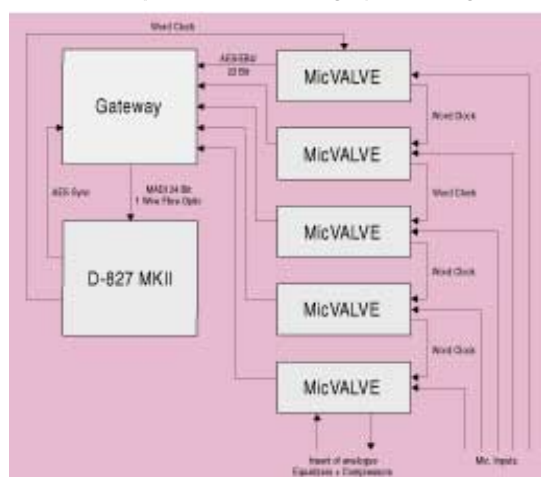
Word Clock

AES/EBU
32 Bit

Gateway

MicVALVE

Word Clock

MicVALVE

AES Sync

MADI 24 Bit
1 Wire Fibre Optic

Word Clock

MicVALVE

D-827 MKII

Word Clock

MicVALVE

Word Clock

MicVALVE

Insert of analogue
Equalizers + Compressors

Mic. Inputs